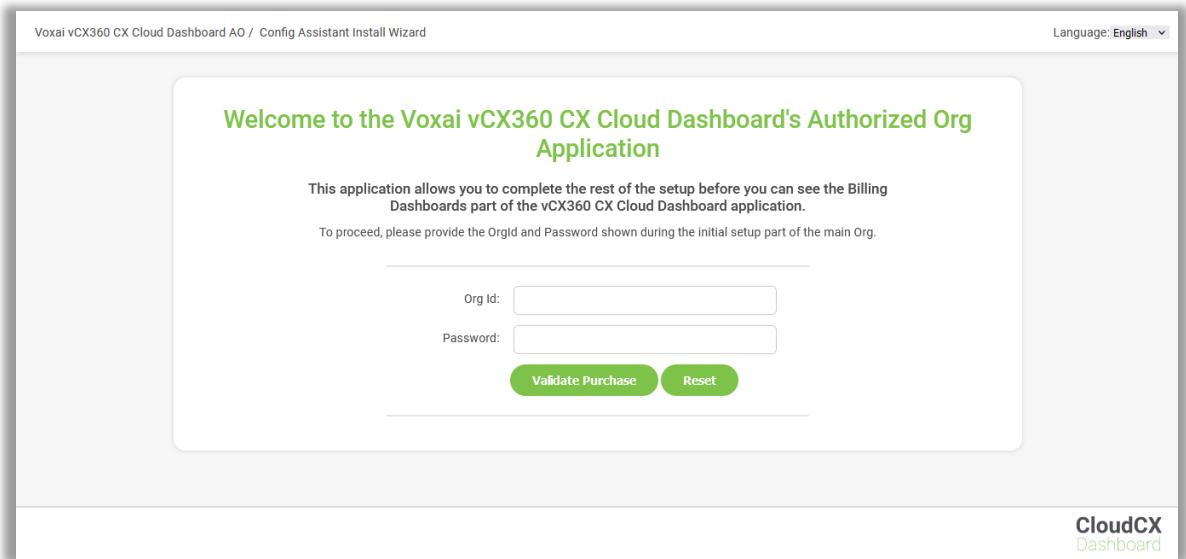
Voxai vCX360 CX Cloud Dashboard AO / Config Assistant Install Wizard

Language: English

Welcome to the Voxai vCX360 CX Cloud Dashboard's Authorized Org Application

This application allows you to complete the rest of the setup before you can see the Billing Dashboards part of the vCX360 CX Cloud Dashboard application.

To proceed, please provide the OrgId and Password shown during the initial setup part of the main Org.

Org Id:

Password:

Validate Purchase

Reset

CloudCX
Dashboard